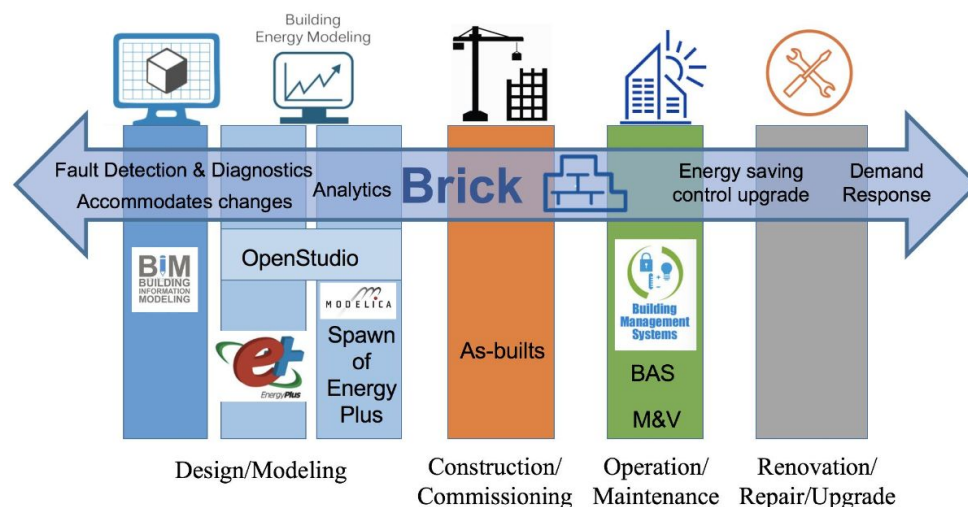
Building Energy Modeling

Fault Detection & Diagnostics

Accommodates changes

Analytics

Brick

Energy saving control upgrade

Demand Response

BIM BUILDING INFORMATION MODELING

OpenStudio

MODELICA

Spawn of Energy Plus

EnergyPlus

As-builts

Building Management Systems

BAS

M&V

Design/Modeling

Construction/ Commissioning

Operation/ Maintenance

Renovation/ Repair/Upgrade